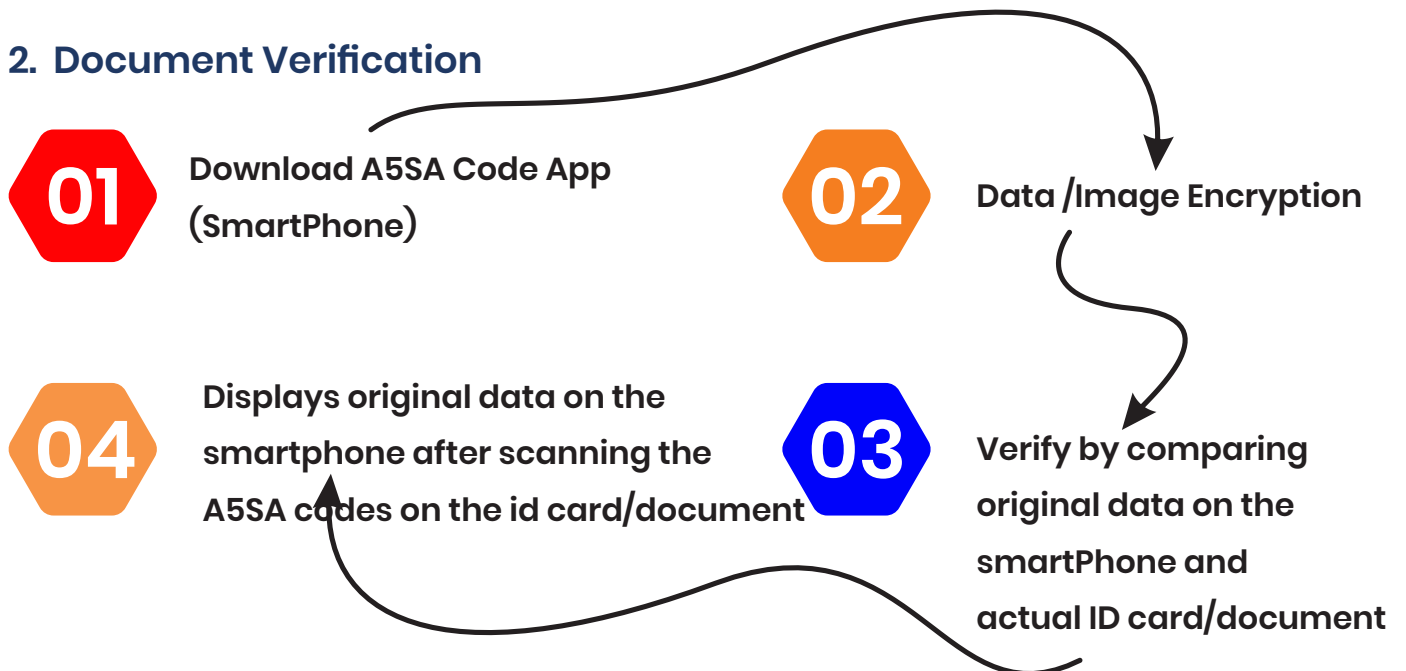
2. Document Verification

01 Download A5SA Code App (SmartPhone)

02 Data /Image Encryption

03 Verify by comparing original data on the smartPhone and actual ID card/document

04 Displays original data on the smartphone after scanning the A5SA codes on the id card/document